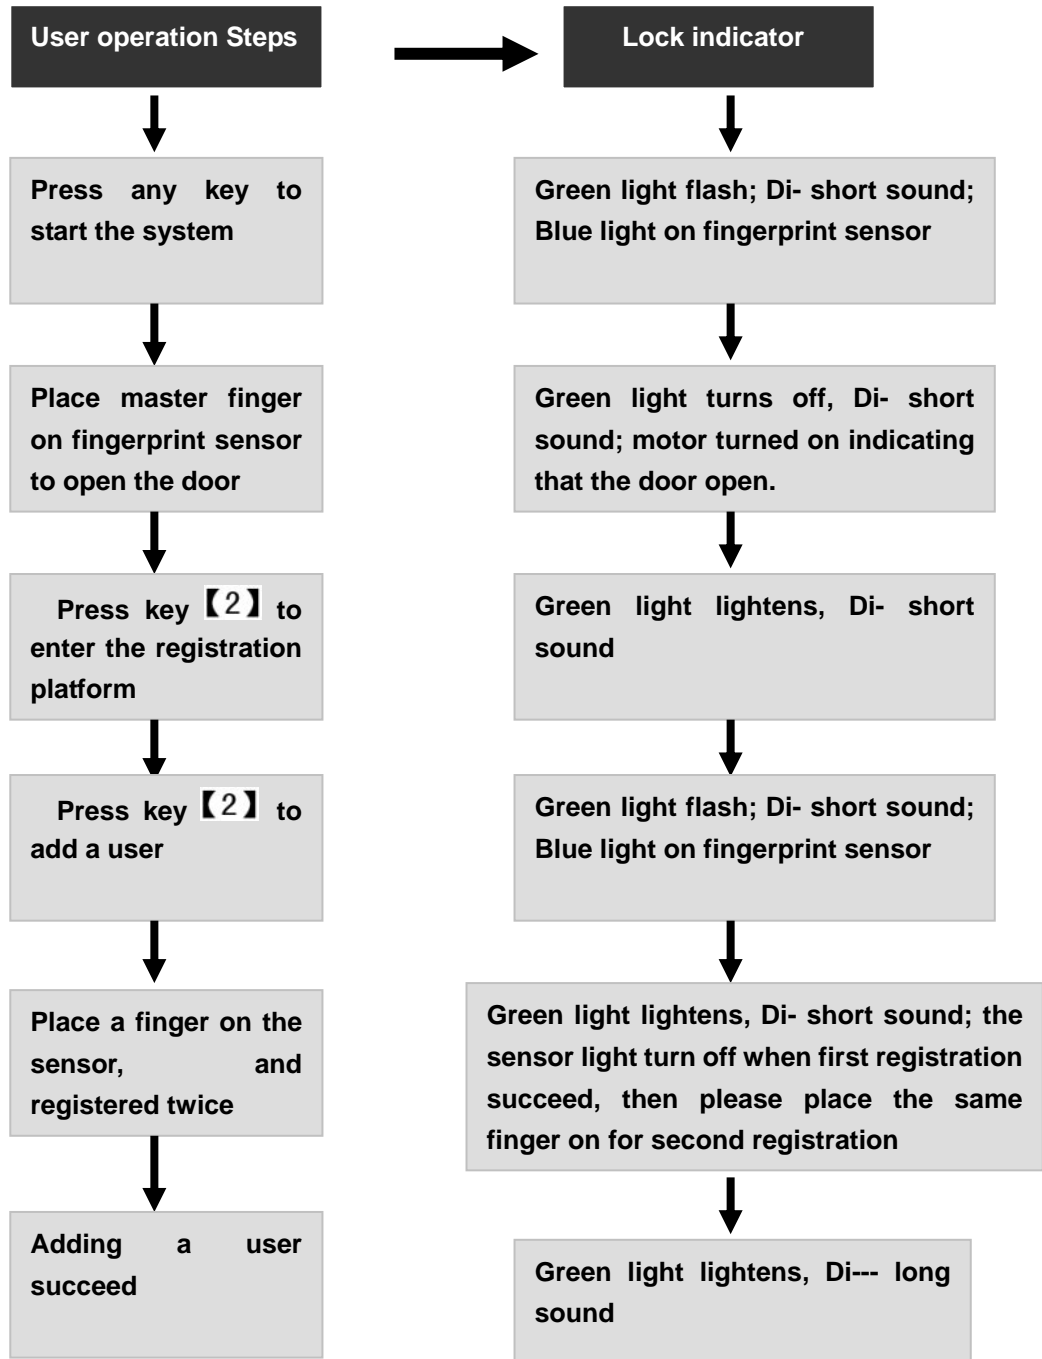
User operation Steps

Lock indicator

Press any key to start the system

Green light flash; Di- short sound; Blue light on fingerprint sensor

Place master finger on fingerprint sensor to open the door

Green light turns off, Di- short sound; motor turned on indicating that the door open.

Press key 【2】 to enter the registration platform

Green light lightens, Di- short sound

Press key 【2】 to add a user

Green light flash; Di- short sound; Blue light on fingerprint sensor

Place a finger on the sensor, and registered twice

Green light lightens, Di- short sound; the sensor light turn off when first registration succeed, then please place the same finger on for second registration

Adding a user succeed

Green light lightens, Di--- long sound